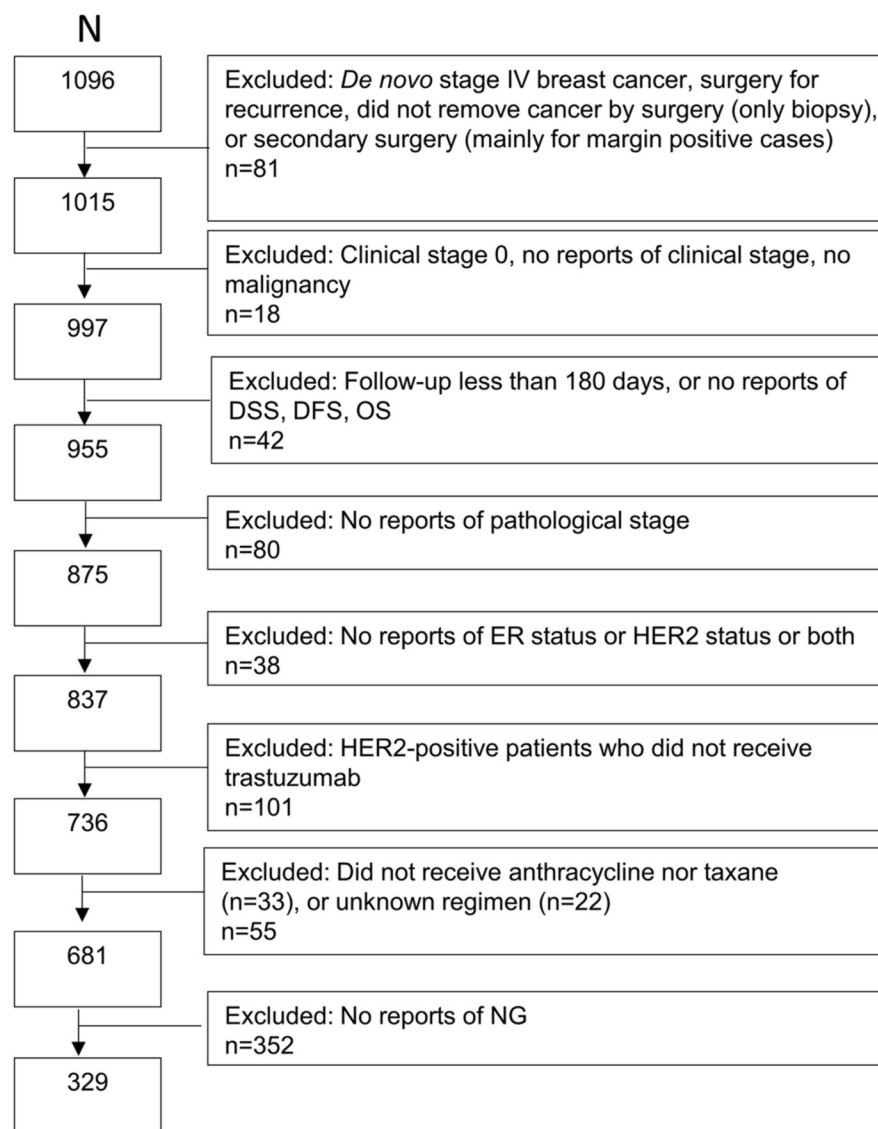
N

1096

Excluded: *De novo* stage IV breast cancer, surgery for recurrence, did not remove cancer by surgery (only biopsy), or secondary surgery (mainly for margin positive cases)
n=81

1015

Excluded: Clinical stage 0, no reports of clinical stage, no malignancy
n=18

997

Excluded: Follow-up less than 180 days, or no reports of DSS, DFS, OS
n=42

955

Excluded: No reports of pathological stage
n=80

875

Excluded: No reports of ER status or HER2 status or both
n=38

837

Excluded: HER2-positive patients who did not receive trastuzumab
n=101

736

Excluded: Did not receive anthracycline nor taxane (n=33), or unknown regimen (n=22)
n=55

681

Excluded: No reports of NG
n=352

329